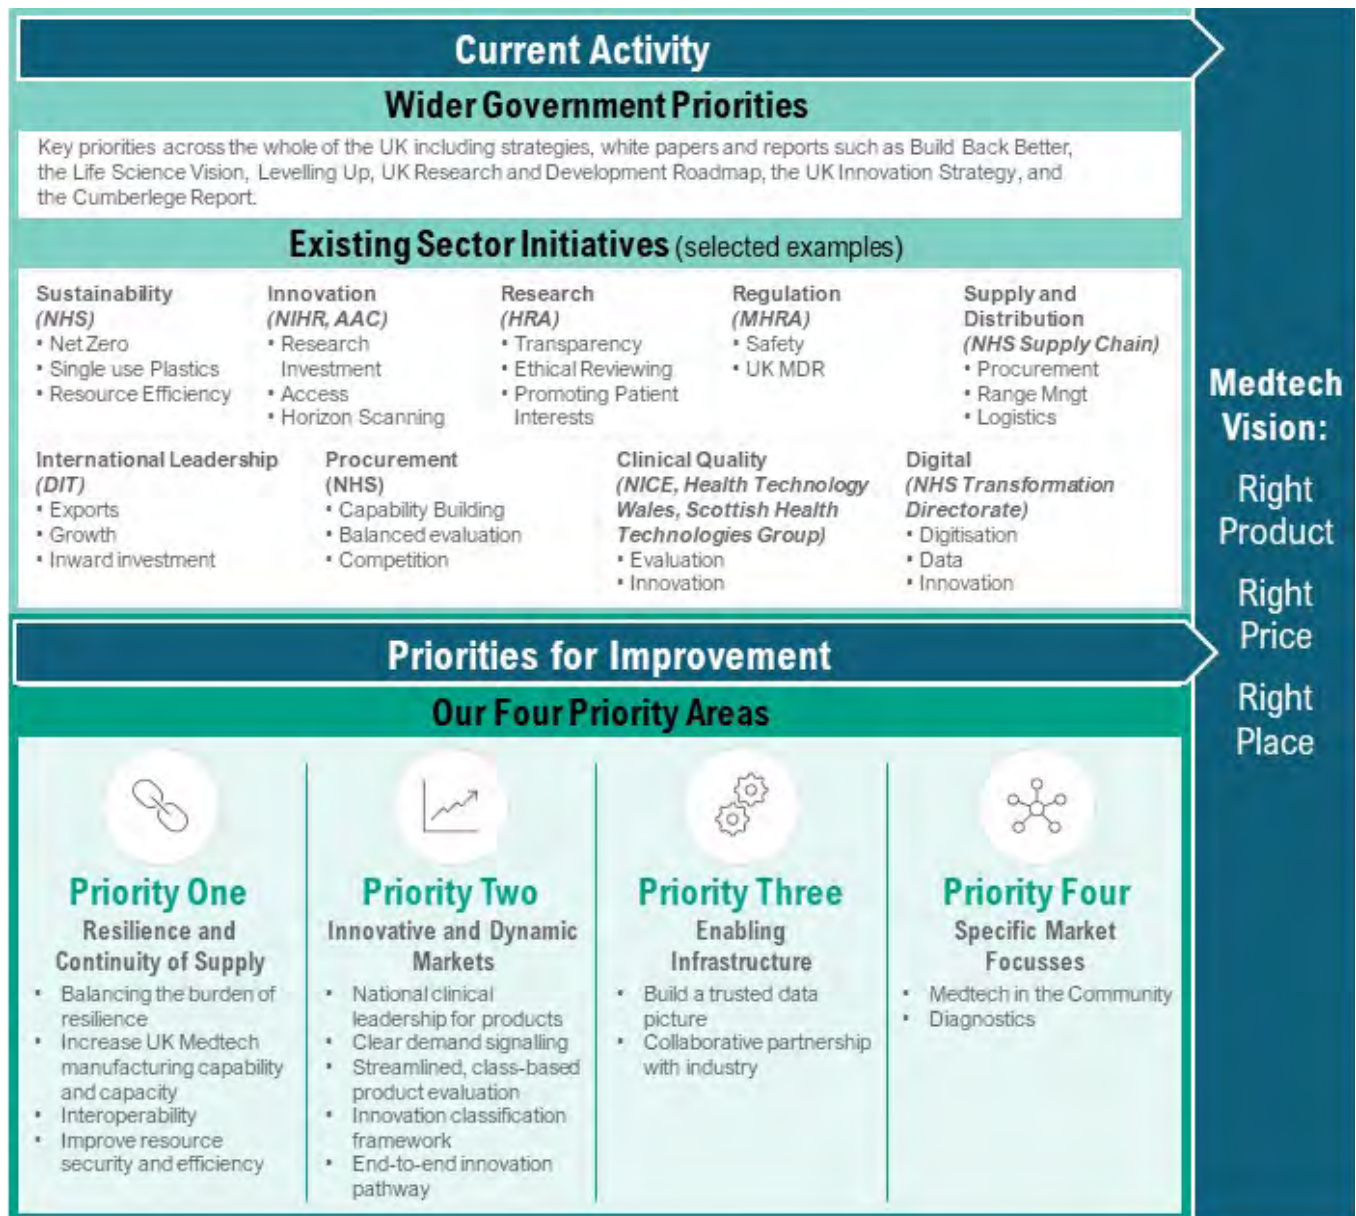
Current Activity

Wider Government Priorities

Key priorities across the whole of the UK including strategies, white papers and reports such as Build Back Better, the Life Science Vision, Levelling Up, UK Research and Development Roadmap, the UK Innovation Strategy, and the Cumberlege Report.

Existing Sector Initiatives (selected examples)

Sustainability
(NHS)
• Net Zero
• Single use Plastics
• Resource Efficiency

Innovation
(NIHR, AAC)
• Research Investment
• Access
• Horizon Scanning

Research
(HRA)
• Transparency
• Ethical Reviewing
• Promoting Patient Interests

Regulation
(MHRA)
• Safety
• UK MDR

Supply and Distribution
(NHS Supply Chain)
• Procurement
• Range Mngt
• Logistics

International Leadership
(DIT)
• Exports
• Growth
• Inward investment

Procurement
(NHS)
• Capability Building
• Balanced evaluation
• Competition

Clinical Quality
(NICE, Health Technology Wales, Scottish Health Technologies Group)
• Evaluation
• Innovation

Digital
(NHS Transformation Directorate)
• Digitisation
• Data
• Innovation

Priorities for Improvement

Our Four Priority Areas

Priority One
Resilience and Continuity of Supply
• Balancing the burden of resilience
• Increase UK Medtech manufacturing capability and capacity
• Interoperability
• Improve resource security and efficiency

Priority Two
Innovative and Dynamic Markets
• National clinical leadership for products
• Clear demand signalling
• Streamlined, class-based product evaluation
• Innovation classification framework
• End-to-end innovation pathway

Priority Three
Enabling Infrastructure
• Build a trusted data picture
• Collaborative partnership with industry

Priority Four
Specific Market Focusses
• Medtech in the Community
• Diagnostics

Medtech Vision:
Right Product
Right Price
Right Place